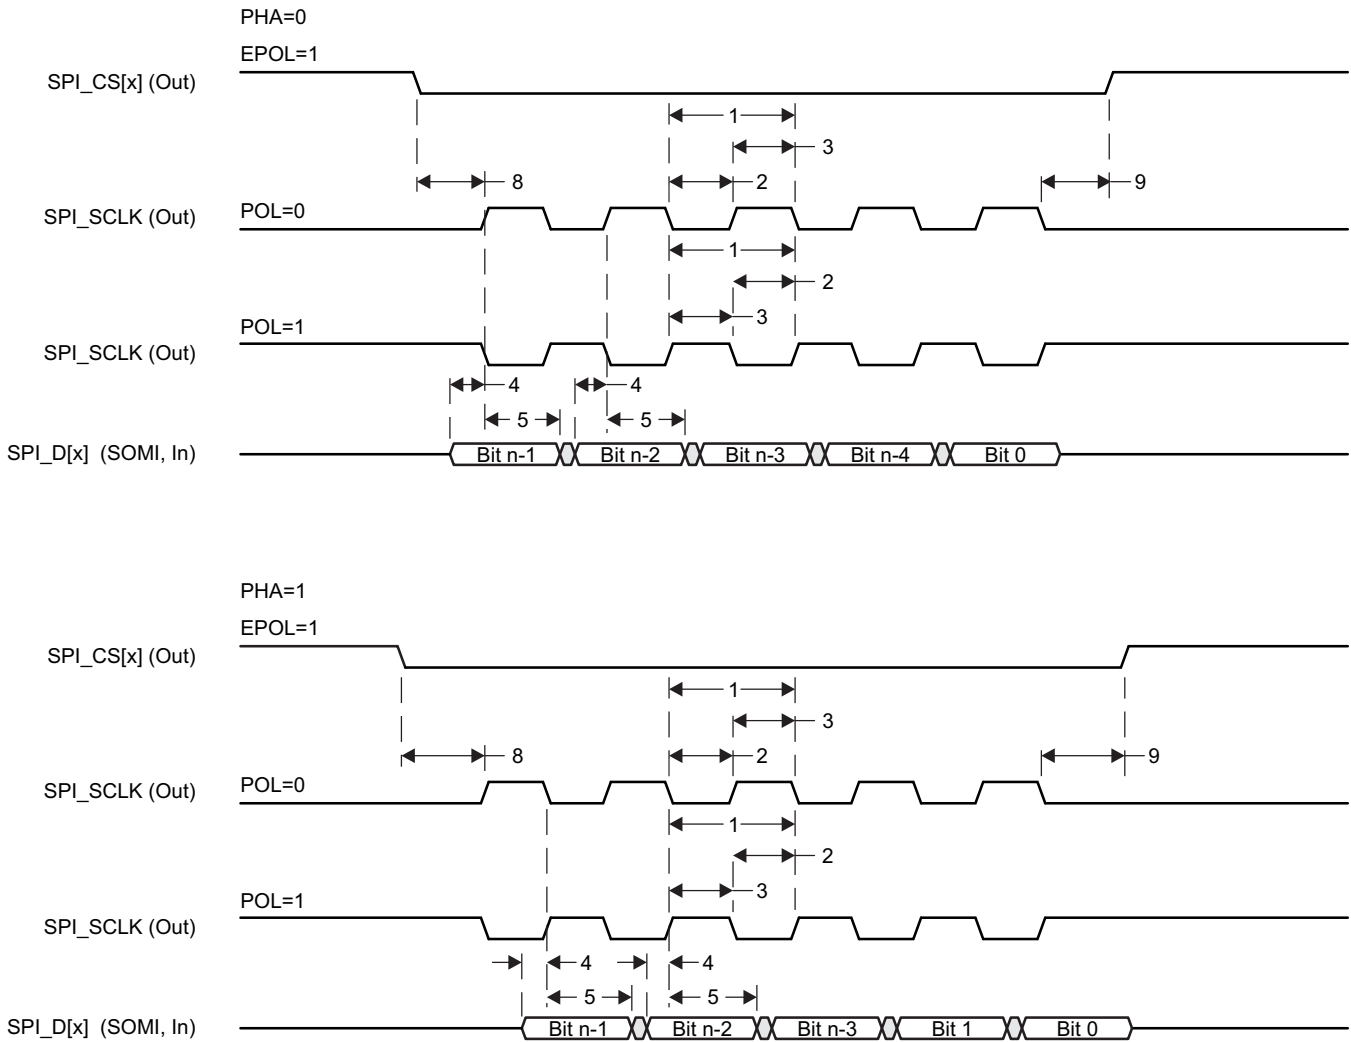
PHA=0

EPOL=1

SPI_CS[x] (Out)

1

3

8

2

9

SPI_SCLK (Out)

POL=0

1

2

3

POL=1

SPI_SCLK (Out)

4

4

5

5

SPI_D[x] (SOMI, In)

Bit n-1

Bit n-2

Bit n-3

Bit n-4

Bit 0

PHA=1

EPOL=1

SPI_CS[x] (Out)

1

3

8

2

9

SPI_SCLK (Out)

POL=0

1

2

3

POL=1

SPI_SCLK (Out)

4

4

5

5

SPI_D[x] (SOMI, In)

Bit n-1

Bit n-2

Bit n-3

Bit 1

Bit 0